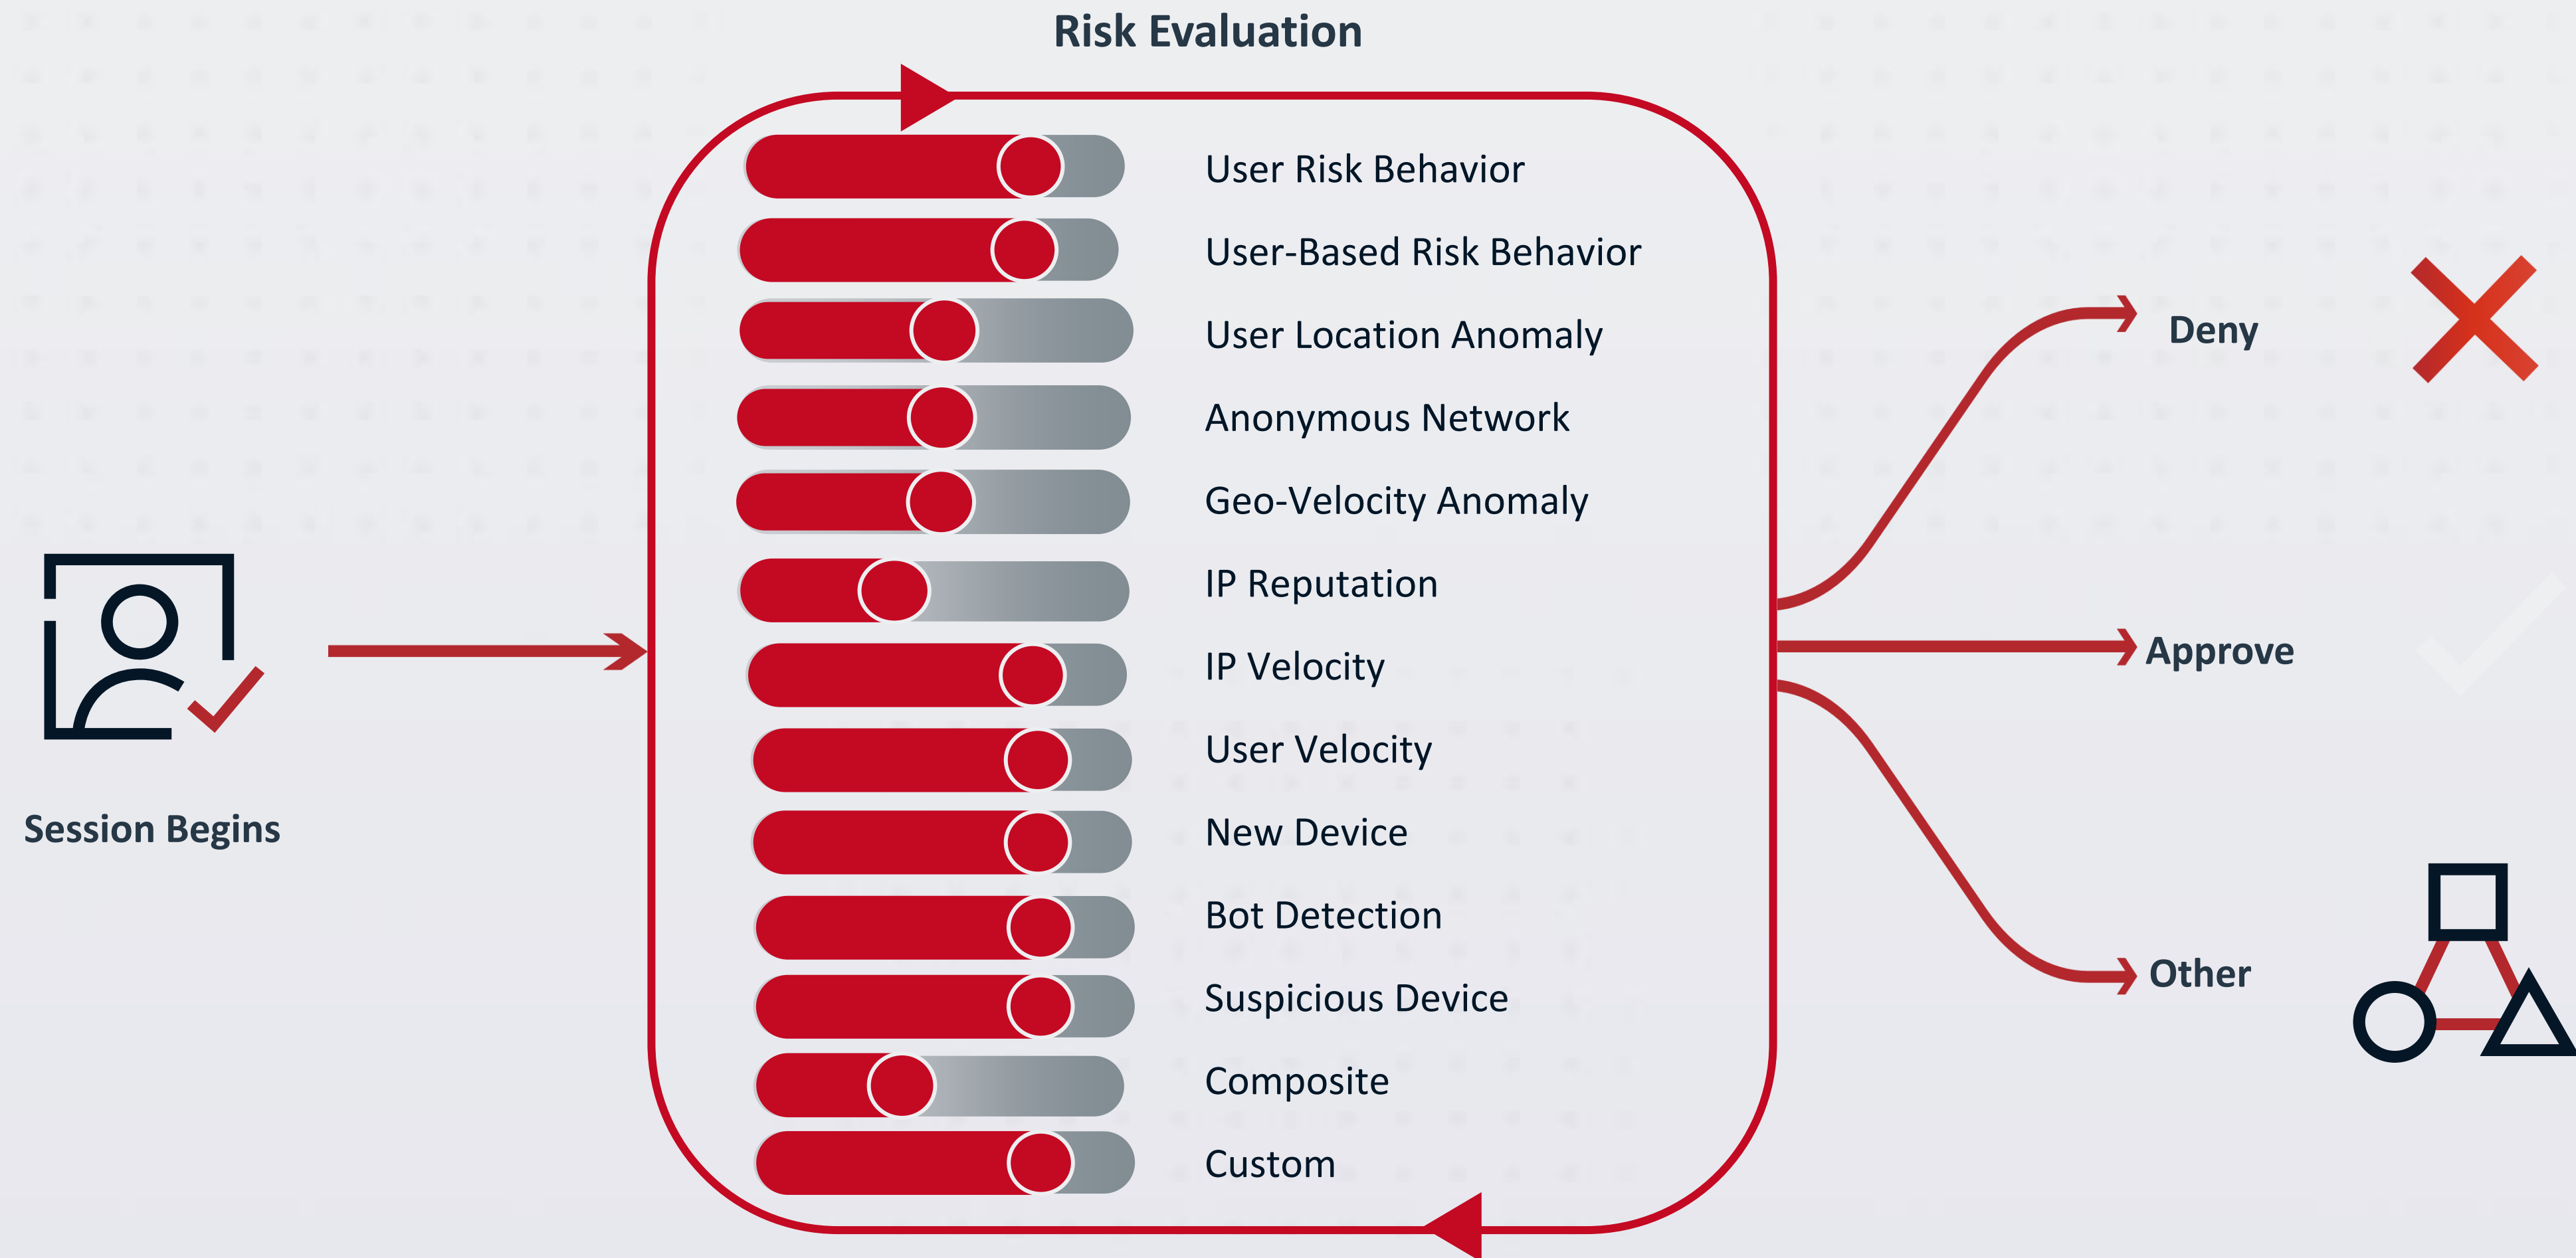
Risk Evaluation

Session Begins

User Risk Behavior

User-Based Risk Behavior

User Location Anomaly

Anonymous Network

Geo-Velocity Anomaly

IP Reputation

IP Velocity

User Velocity

New Device

Bot Detection

Suspicious Device

Composite

Custom

Deny

Approve

Other